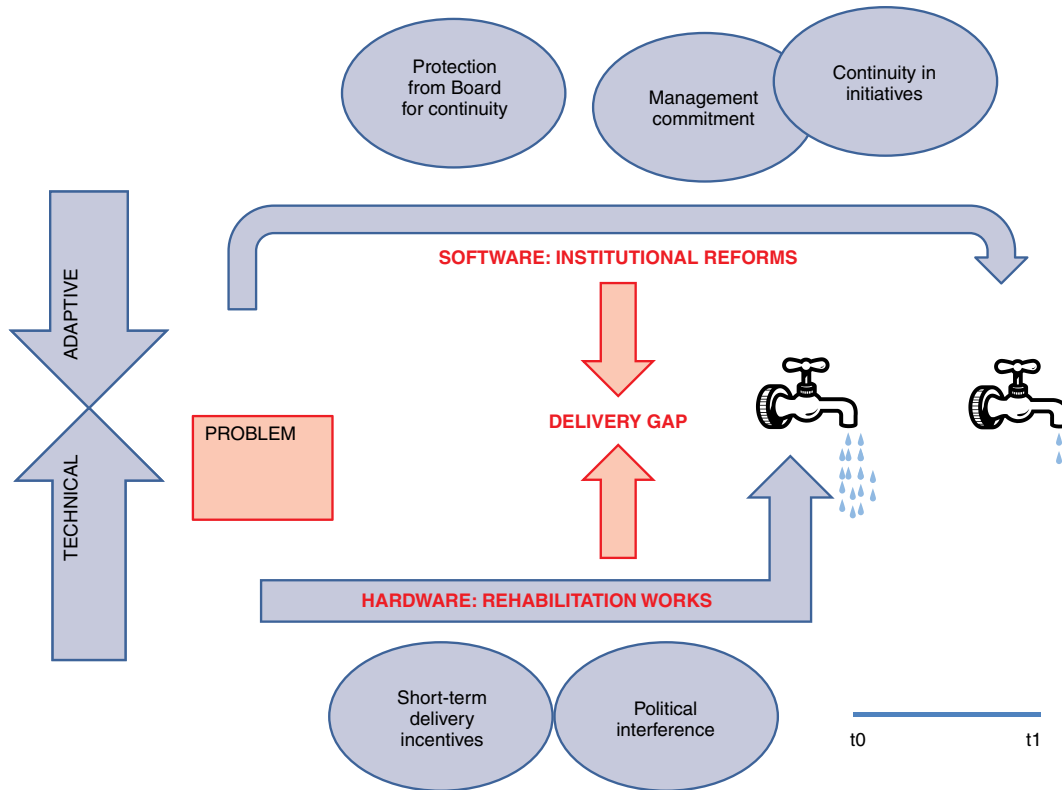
Protection from Board for continuity

Management commitment

Continuity in initiatives

ADAPTIVE

SOFTWARE: INSTITUTIONAL REFORMS

PROBLEM

DELIVERY GAP

TECHNICAL

HARDWARE: REHABILITATION WORKS

Short-term delivery incentives

Political interference

t0

t1